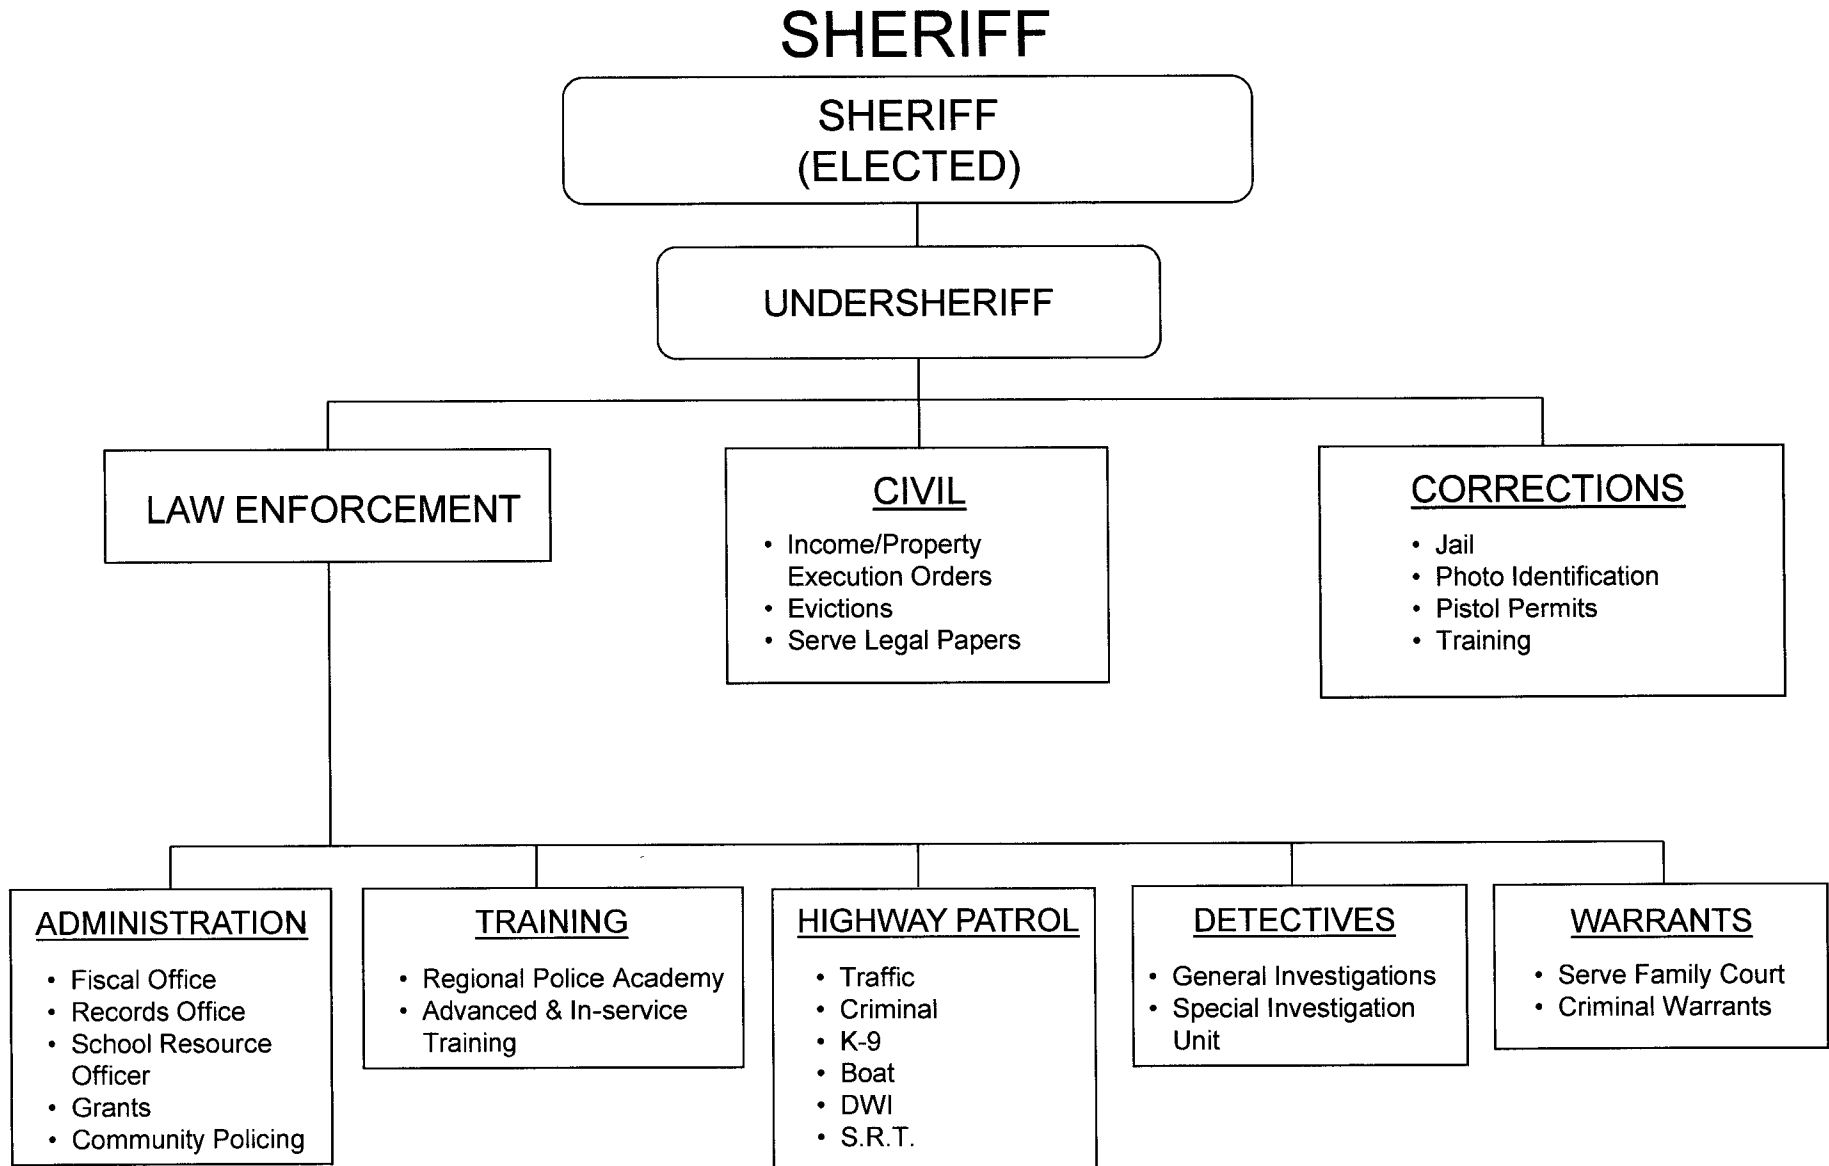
SHERIFF

SHERIFF
(ELECTED)

UNDERSHERIFF

LAW ENFORCEMENT

CIVIL
- Income/Property Execution Orders
- Evictions
- Serve Legal Papers

CORRECTIONS
- Jail
- Photo Identification
- Pistol Permits
- Training

ADMINISTRATION
- Fiscal Office
- Records Office
- School Resource Officer
- Grants
- Community Policing

TRAINING
- Regional Police Academy
- Advanced & In-service Training

HIGHWAY PATROL
- Traffic
- Criminal
- K-9
- Boat
- DWI
- S.R.T.

DETECTIVES
- General Investigations
- Special Investigation Unit

WARRANTS
- Serve Family Court
- Criminal Warrants